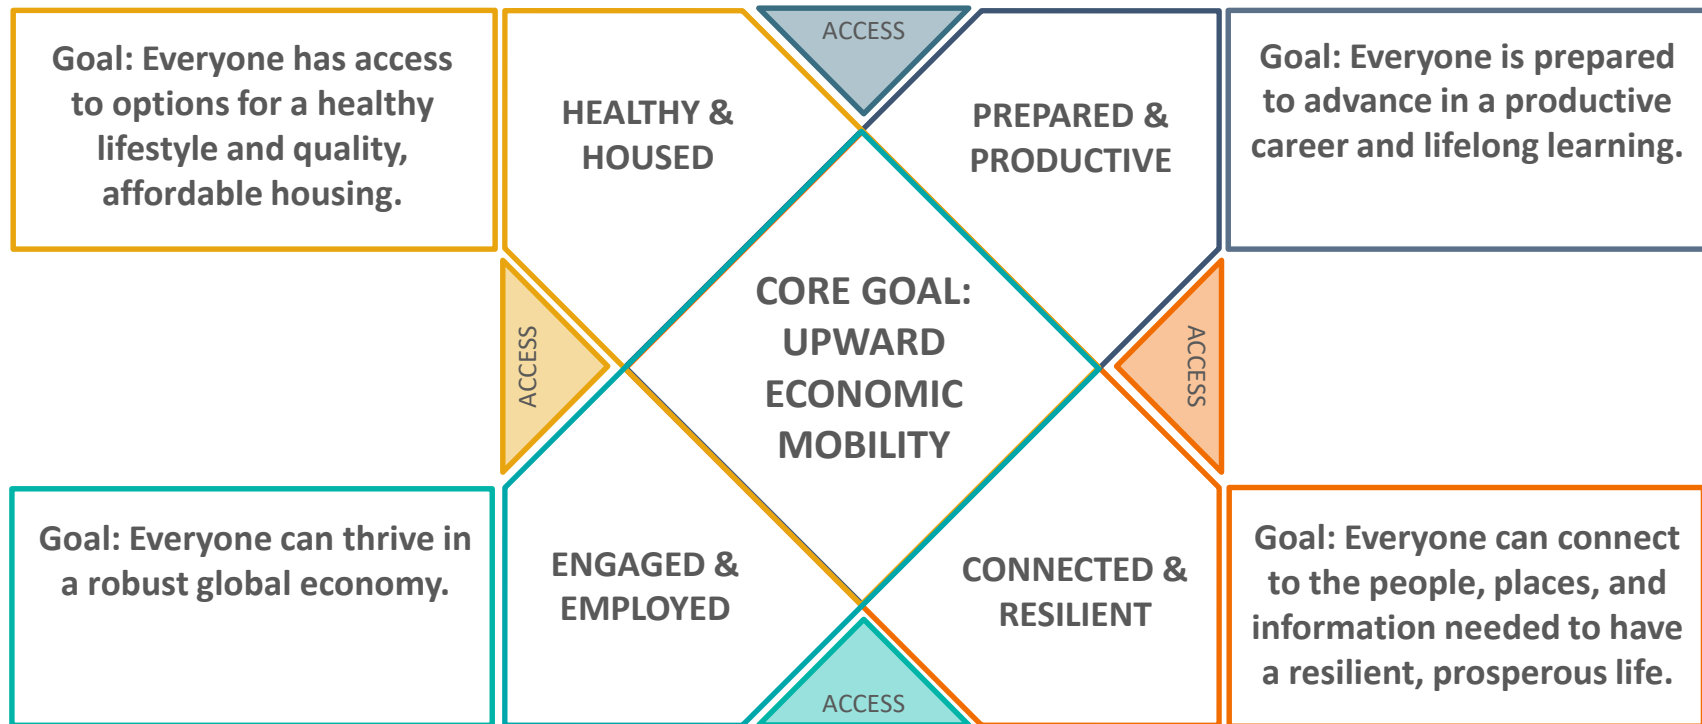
Goal: Everyone has access to options for a healthy lifestyle and quality, affordable housing.

HEALTHY & HOUSED

ACCESS

PREPARED & PRODUCTIVE

Goal: Everyone is prepared to advance in a productive career and lifelong learning.

ACCESS

CORE GOAL: UPWARD ECONOMIC MOBILITY

ACCESS

Goal: Everyone can thrive in a robust global economy.

ENGAGED & EMPLOYED

CONNECTED & RESILIENT

Goal: Everyone can connect to the people, places, and information needed to have a resilient, prosperous life.

ACCESS